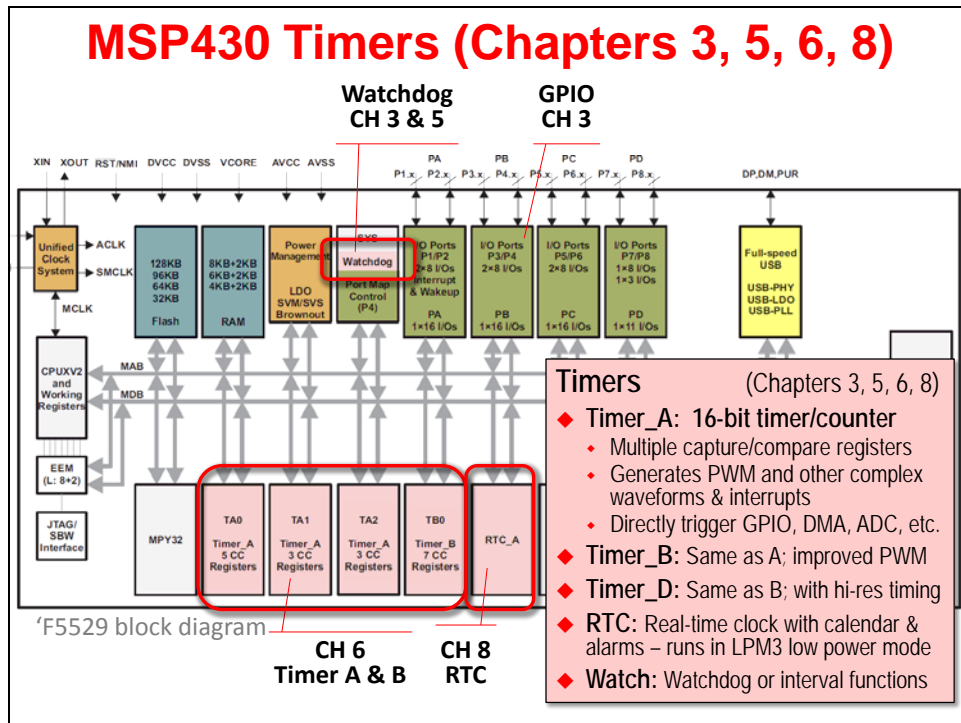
MSP430 Timers (Chapters 3, 5, 6, 8)

Watchdog
CH 3 & 5

GPIO
CH 3

XIN XOUT RST/NMI DVCC DVSS VCORE AVCC AVSS

PA P1.x P2.x PB P3.x P4.x PC P5.x P6.x PD P7.x P8.x

DP,DM,PUR

Unified Clock System

ACLK
SMCLK
MCLK

128KB 96KB 64KB 32KB Flash

8KB+2KB 6KB+2KB 4KB+2KB RAM

Power Management LDO SVM/SVS Brownout

SYS Watchdog Port Map Control (P4)

I/O Ports P1/P2 2×8 I/Os Interrupt & Wakeup PA 1×16 I/Os

I/O Ports P3/P4 2×8 I/Os PB 1×16 I/Os

I/O Ports P5/P6 2×8 I/Os PC 1×16 I/Os

I/O Ports P7/P8 1×8 I/Os 1×3 I/Os PD 1×11 I/Os

Full-speed USB USB-PHY USB-LDO USB-PLL

CPUXV2 and Working Registers

MAB
MDB

EEM (L: 8+2)

JTAG/ SBW Interface

MPY32

TA0 Timer_A 5 CC Registers

TA1 Timer_A 3 CC Registers

TA2 Timer_A 3 CC Registers

TB0 Timer_B 7 CC Registers

RTC_A

'F5529 block diagram

CH 6
Timer A & B

CH 8
RTC

Timers (Chapters 3, 5, 6, 8)
◆ Timer_A: 16-bit timer/counter
• Multiple capture/compare registers
• Generates PWM and other complex waveforms & interrupts
• Directly trigger GPIO, DMA, ADC, etc.
◆ Timer_B: Same as A; improved PWM
◆ Timer_D: Same as B; with hi-res timing
◆ RTC: Real-time clock with calendar & alarms – runs in LPM3 low power mode
◆ Watch: Watchdog or interval functions